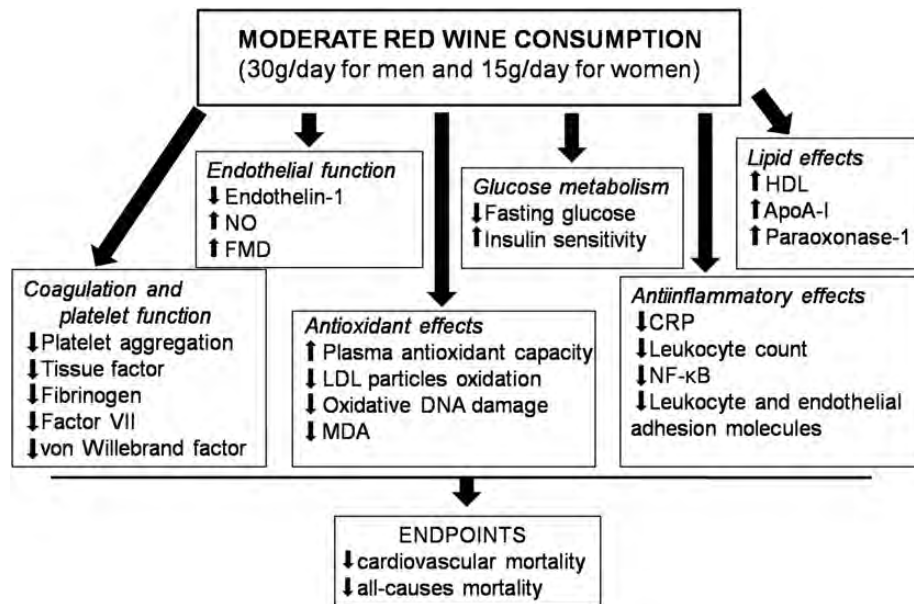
MODERATE RED WINE CONSUMPTION
(30g/day for men and 15g/day for women)

Endothelial function
↓ Endothelin-1
↑ NO
↑ FMD

Glucose metabolism
↓ Fasting glucose
↑ Insulin sensitivity

Lipid effects
↑ HDL
↑ ApoA-I
↑ Paraoxonase-1

Coagulation and platelet function
↓ Platelet aggregation
↓ Tissue factor
↓ Fibrinogen
↓ Factor VII
↓ von Willebrand factor

Antioxidant effects
↑ Plasma antioxidant capacity
↓ LDL particles oxidation
↓ Oxidative DNA damage
↓ MDA

Antiinflammatory effects
↓ CRP
↓ Leukocyte count
↓ NF-κB
↓ Leukocyte and endothelial adhesion molecules

ENDPOINTS
↓ cardiovascular mortality
↓ all-causes mortality